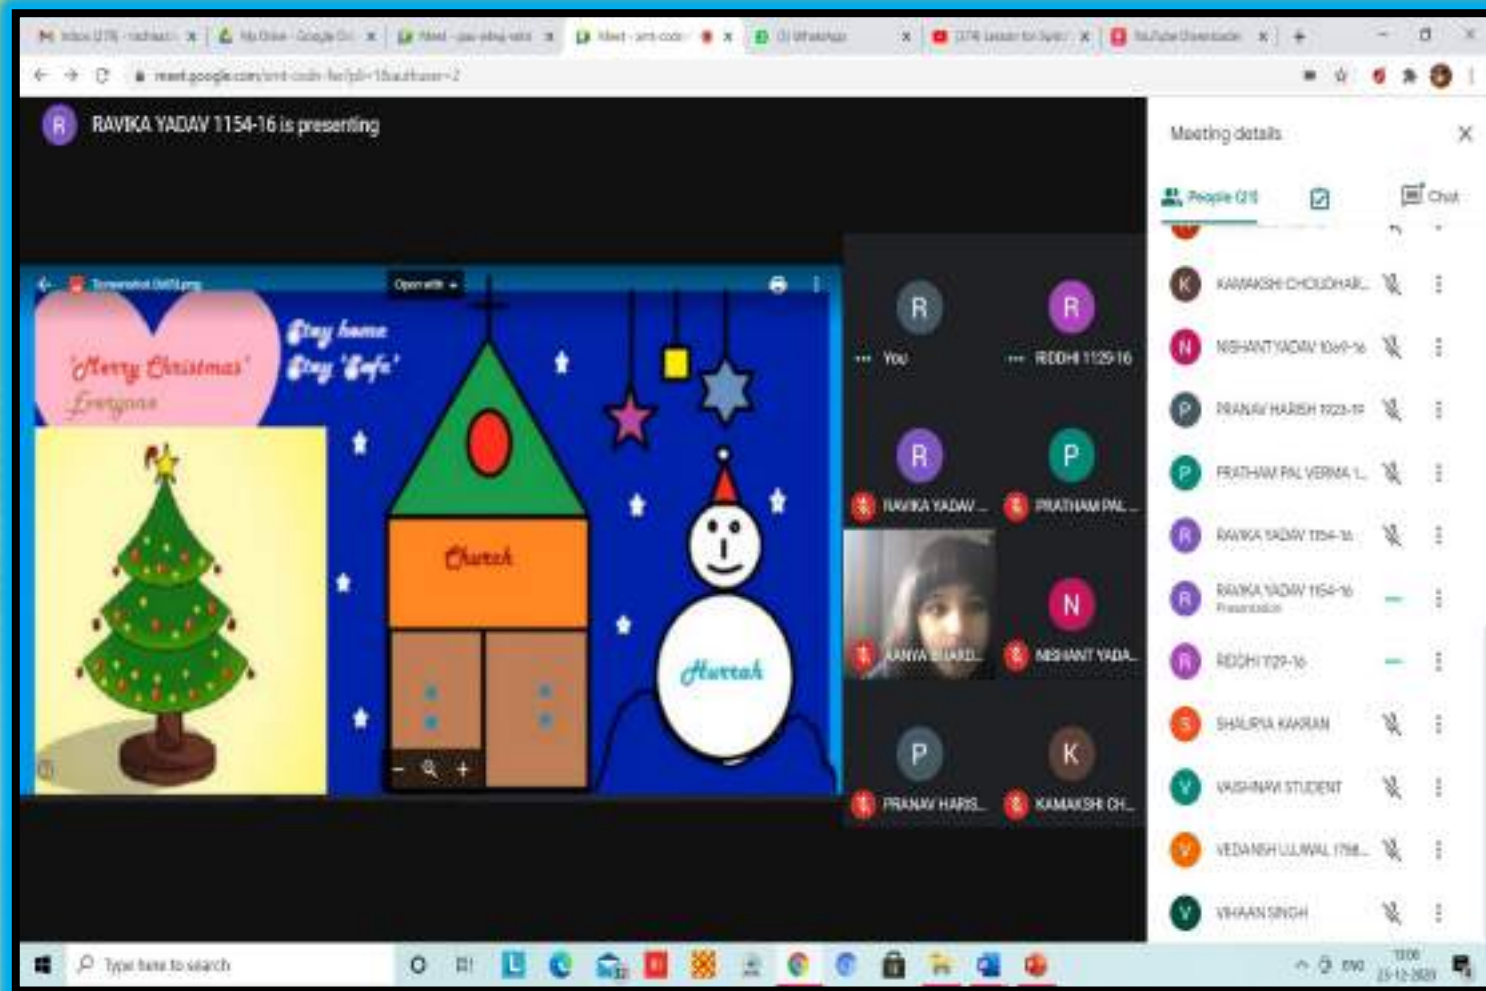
Inbox (278) - radhika | My Drive - Google Dri | Meet - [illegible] | Meet - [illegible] | (3) WhatsApp | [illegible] | YouTube Downloader

meet.google.com/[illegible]

R RAVIKA YADAV 1154-16 is presenting

Screenshot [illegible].png Open with

'Merry Christmas' Everyone

Stay home Stay 'Safe'

Church

Hurrah

R You
R RIDDHI 1129-16
R RAVIKA YADAV ...
P PRATHAM PAL ...
AANYA BHARD...
N NISHANT YADA...
P PRANAV HARS...
K KAMAKSHI CH...

Meeting details

People (21) Chat

K KAMAKSHI CHOUDHAR...
N NISHANT YADAV 10x9-16
P PRANAV HARSH 1923-19
P PRATHAM PAL VERMA 1...
R RAVIKA YADAV 1154-16
R RAVIKA YADAV 1154-16 Presentation
R RIDDHI 1129-16
S SHAURYA KAKRAN
V VAISHNAVI STUDENT
V VEDANSH ULUWAL 1768...
V VIHAAN SINGH

Type here to search

ENG 13:06 23-12-2020